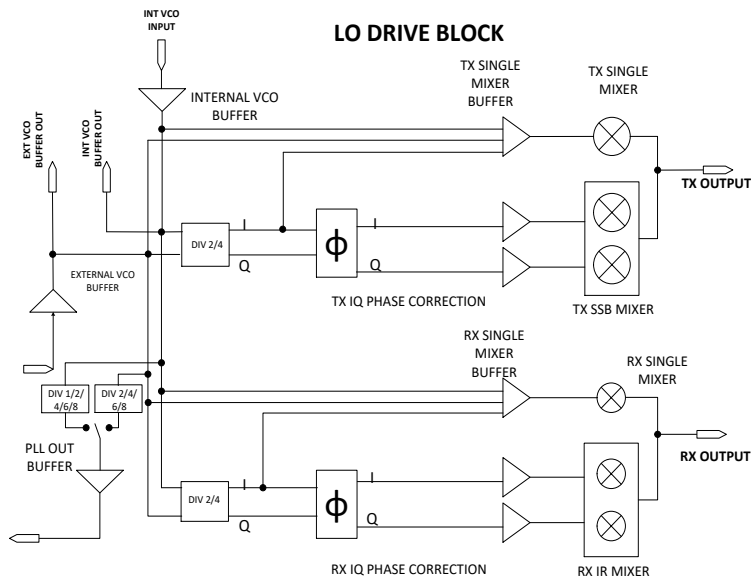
INT VCO INPUT

LO DRIVE BLOCK

TX SINGLE MIXER BUFFER

TX SINGLE MIXER

INTERNAL VCO BUFFER

EXT VCO BUFFER OUT

INT VCO BUFFER OUT

TX OUTPUT

DIV 2/4

I

Q

$\Phi$

I

Q

EXTERNAL VCO BUFFER

TX IQ PHASE CORRECTION

TX SSB MIXER

RX SINGLE MIXER BUFFER

RX SINGLE MIXER

DIV 1/2/4/6/8

DIV 2/4/6/8

PLL OUT BUFFER

RX OUTPUT

DIV 2/4

I

Q

$\Phi$

I

Q

RX IQ PHASE CORRECTION

RX IR MIXER